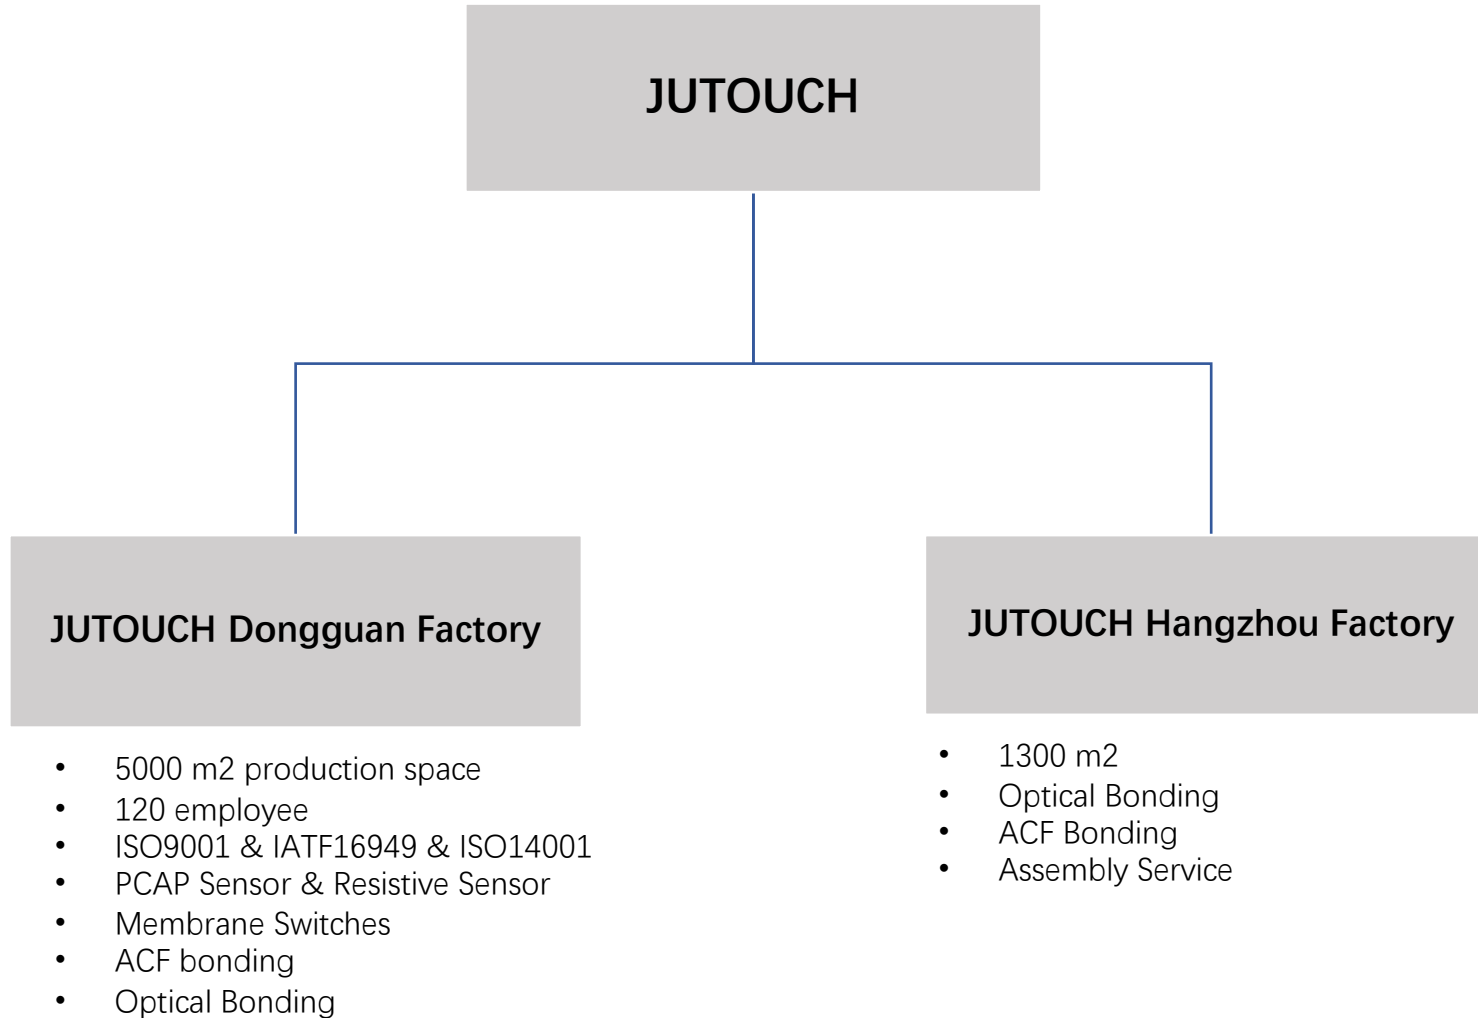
JUTOUCH

JUTOUCH Dongguan Factory

- 5000 m2 production space
- 120 employee
- ISO9001 & IATF16949 & ISO14001
- PCAP Sensor & Resistive Sensor
- Membrane Switches
- ACF bonding
- Optical Bonding

JUTOUCH Hangzhou Factory

- 1300 m2
- Optical Bonding
- ACF Bonding
- Assembly Service